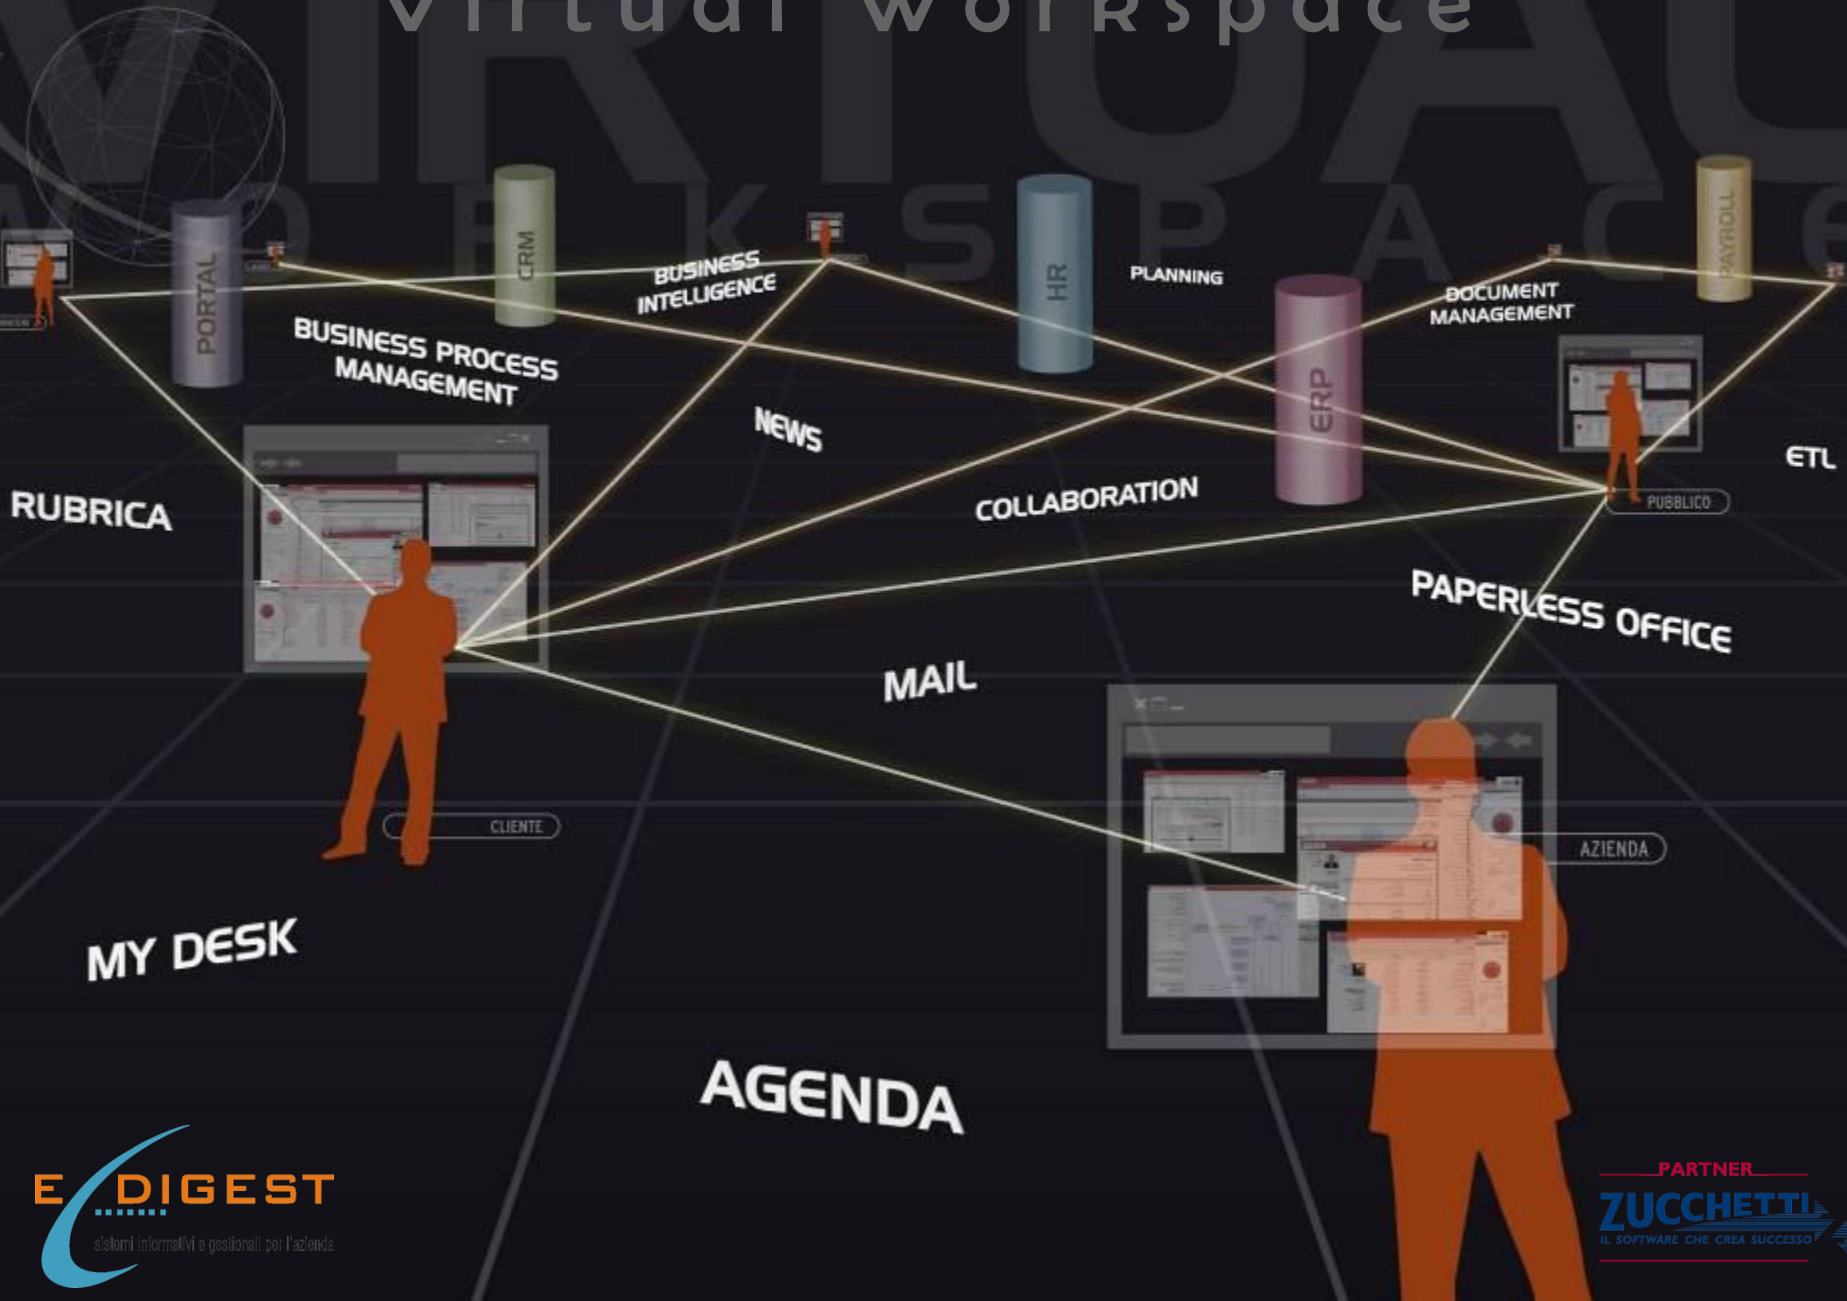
virtual workspace

VIRTUAL
WORKSPACE

PORTAL
CRM
BUSINESS INTELLIGENCE
HR
PLANNING
ERP
DOCUMENT MANAGEMENT
PAYROLL
BUSINESS PROCESS MANAGEMENT
NEWS
RUBRICA
COLLABORATION
ETL
PUBBLICO
PAPERLESS OFFICE
MAIL
CLIENTE
AZIENDA
MY DESK
AGENDA

E DIGEST
sistemi informativi e gestionali per l'azienda

PARTNER
ZUCCHETTI
IL SOFTWARE CHE CREA SUCCESSO